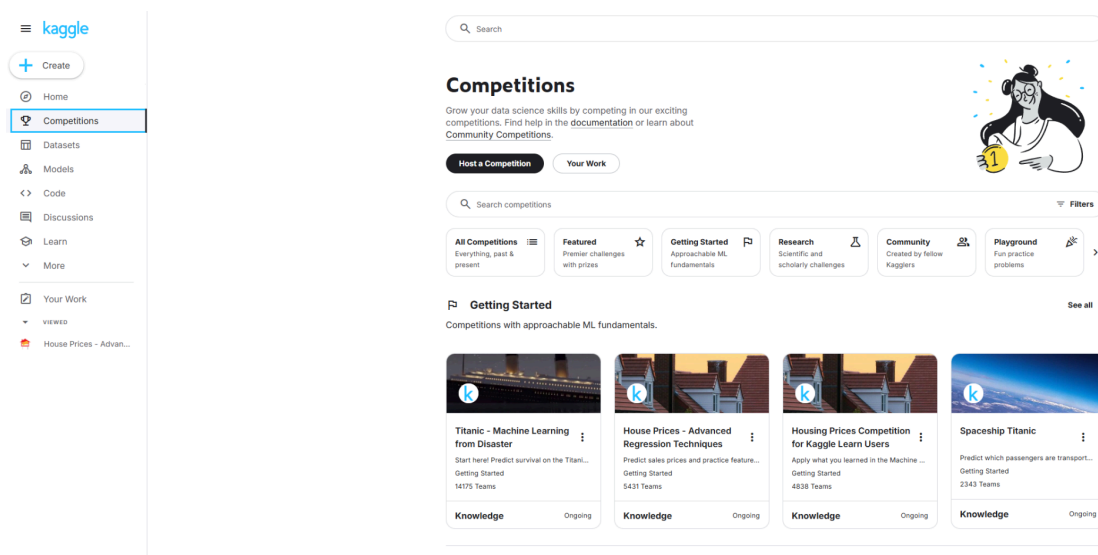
kaggle

Create

Home

Competitions

Datasets

Models

Code

Discussions

Learn

More

Your Work

VIEWED

House Prices - Advan...

Search

Competitions

Grow your data science skills by competing in our exciting competitions. Find help in the documentation or learn about Community Competitions.

Host a Competition

Your Work

Search competitions

Filters

All Competitions
Everything, past & present

Featured
Premier challenges with prizes

Getting Started
Approachable ML fundamentals

Research
Scientific and scholarly challenges

Community
Created by fellow Kagglers

Playground
Fun practice problems

Getting Started

See all

Competitions with approachable ML fundamentals.

Titanic - Machine Learning from Disaster
Start here! Predict survival on the Titani...
Getting Started
14175 Teams
Knowledge
Ongoing

House Prices - Advanced Regression Techniques
Predict sales prices and practice feature...
Getting Started
5431 Teams
Knowledge
Ongoing

Housing Prices Competition for Kaggle Learn Users
Apply what you learned in the Machine ...
Getting Started
4838 Teams
Knowledge
Ongoing

Spaceship Titanic
Predict which passengers are transport...
Getting Started
2343 Teams
Knowledge
Ongoing